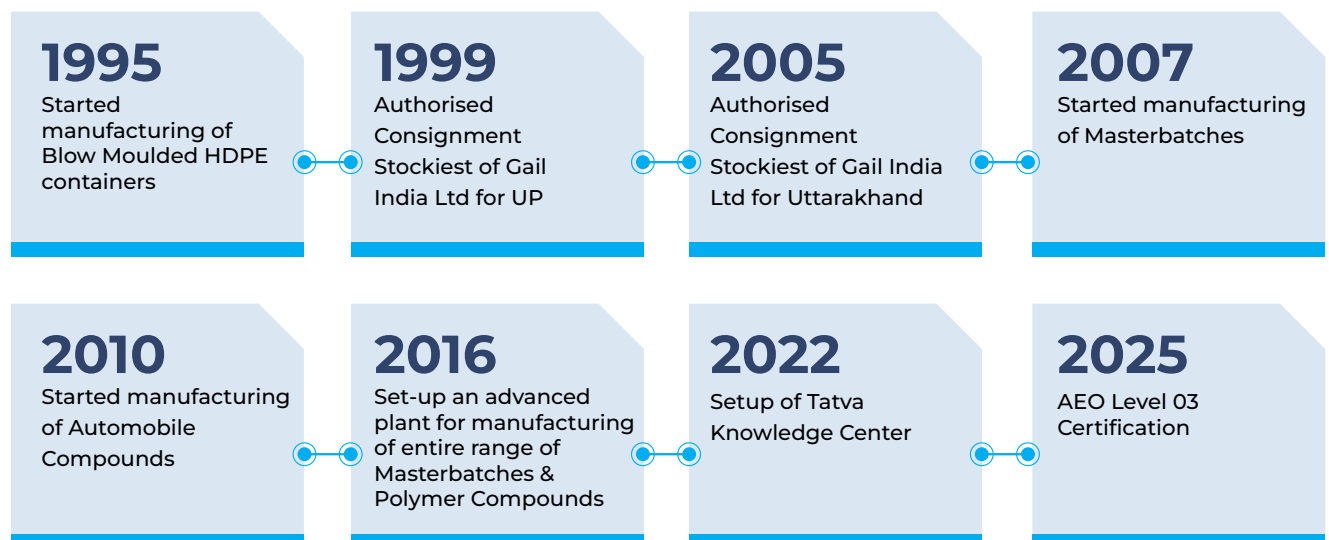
1995
Started manufacturing of Blow Moulded HDPE containers

1999
Authorised Consignment Stockiest of Gail India Ltd for UP

2005
Authorised Consignment Stockiest of Gail India Ltd for Uttarakhand

2007
Started manufacturing of Masterbatches

2010
Started manufacturing of Automobile Compounds

2016
Set-up an advanced plant for manufacturing of entire range of Masterbatches & Polymer Compounds

2022
Setup of Tatva Knowledge Center

2025
AEO Level 03 Certification